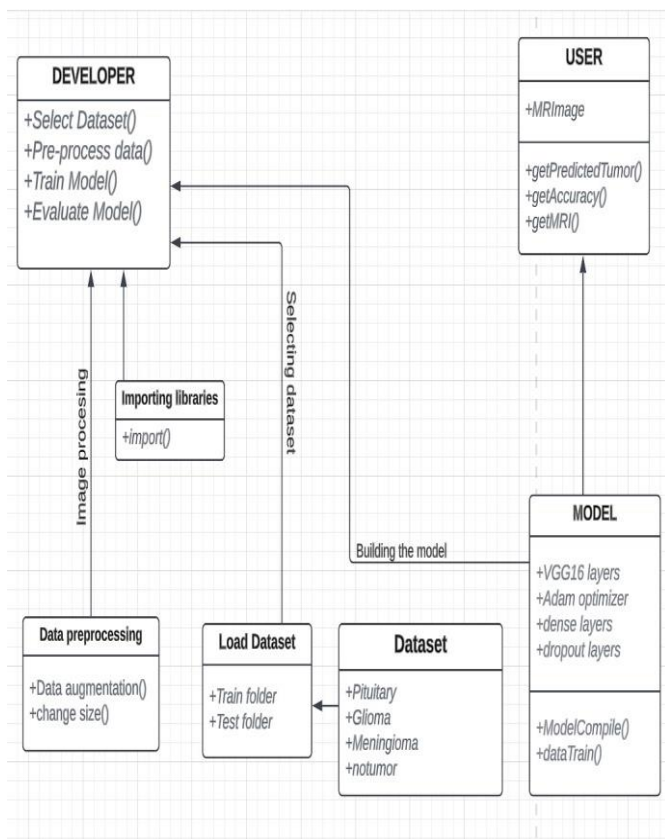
DEVELOPER

+Select Dataset()
+Pre-process data()
+Train Model()
+Evaluate Model()

USER

+MRImage

+getPredictedTumor()
+getAccuracy()
+getMRI()

Image processing

Importing libraries

+import()

Selecting dataset

Building the model

MODEL

+VGG16 layers
+Adam optimizer
+dense layers
+dropout layers

+ModelCompile()
+dataTrain()

Data preprocessing

+Data augmentation()
+change size()

Load Dataset

+Train folder
+Test folder

Dataset

+Pituitary
+Glioma
+Meningioma
+notumor